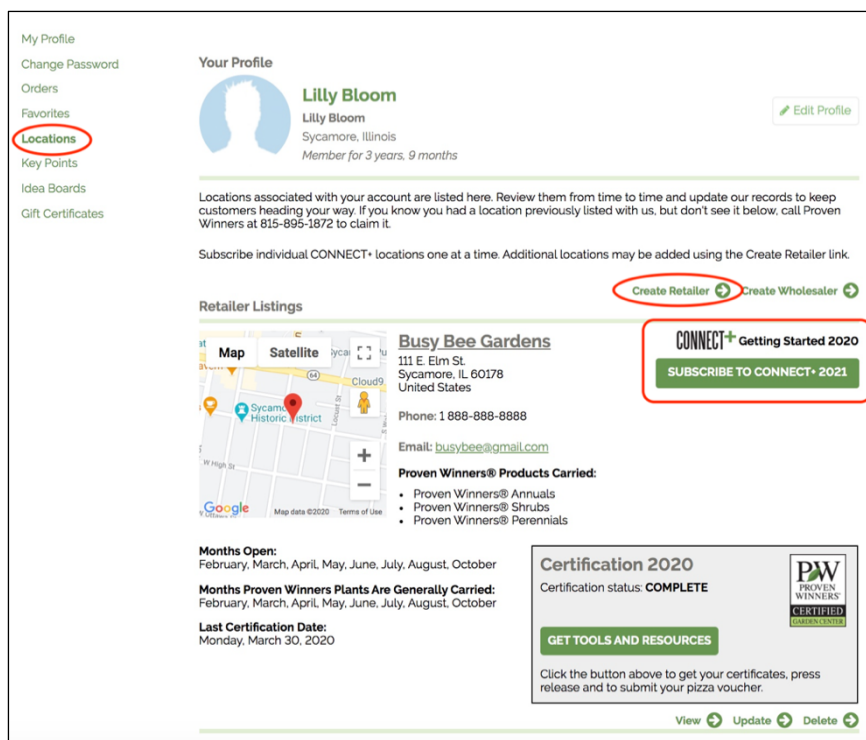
My Profile
Change Password
Orders
Favorites
Locations
Key Points
Idea Boards
Gift Certificates

Your Profile

Lilly Bloom
Lilly Bloom
Sycamore, Illinois
Member for 3 years, 9 months

Edit Profile

Locations associated with your account are listed here. Review them from time to time and update our records to keep customers heading your way. If you know you had a location previously listed with us, but don't see it below, call Proven Winners at 815-895-1872 to claim it.

Subscribe individual CONNECT+ locations one at a time. Additional locations may be added using the Create Retailer link.

Create Retailer
Create Wholesaler

Retailer Listings

Map Satellite
64
Cloud9
Sycamore Historic District
W High St
Google Map data ©2020 Terms of Use

Busy Bee Gardens
111 E. Elm St.
Sycamore, IL 60178
United States

Phone: 1 888-888-8888

Email: busybee@gmail.com

Proven Winners® Products Carried:
- Proven Winners® Annuals
- Proven Winners® Shrubs
- Proven Winners® Perennials

CONNECT+ Getting Started 2020
SUBSCRIBE TO CONNECT+ 2021

Months Open:
February, March, April, May, June, July, August, October

Months Proven Winners Plants Are Generally Carried:
February, March, April, May, June, July, August, October

Last Certification Date:
Monday, March 30, 2020

Certification 2020
Certification status: COMPLETE
PW PROVEN WINNERS® CERTIFIED GARDEN CENTER
GET TOOLS AND RESOURCES
Click the button above to get your certificates, press release and to submit your pizza voucher.

View Update Delete